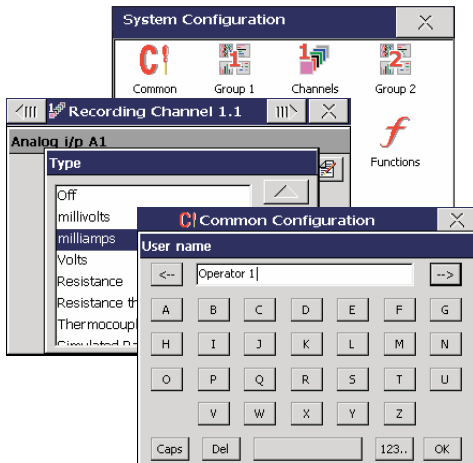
System Configuration
Common
Group 1
Channels
Group 2
Functions

Recording Channel 1.1
Analog i/p A1
Type
Off
millivolts
milliamps
Volts
Resistance
Resistance th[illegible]
Thermocoup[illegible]
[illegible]

Common Configuration
User name
<--
Operator 1
-->
A B C D E F G
H I J K L M N
O P Q R S T U
V W X Y Z
Caps Del 123.. OK